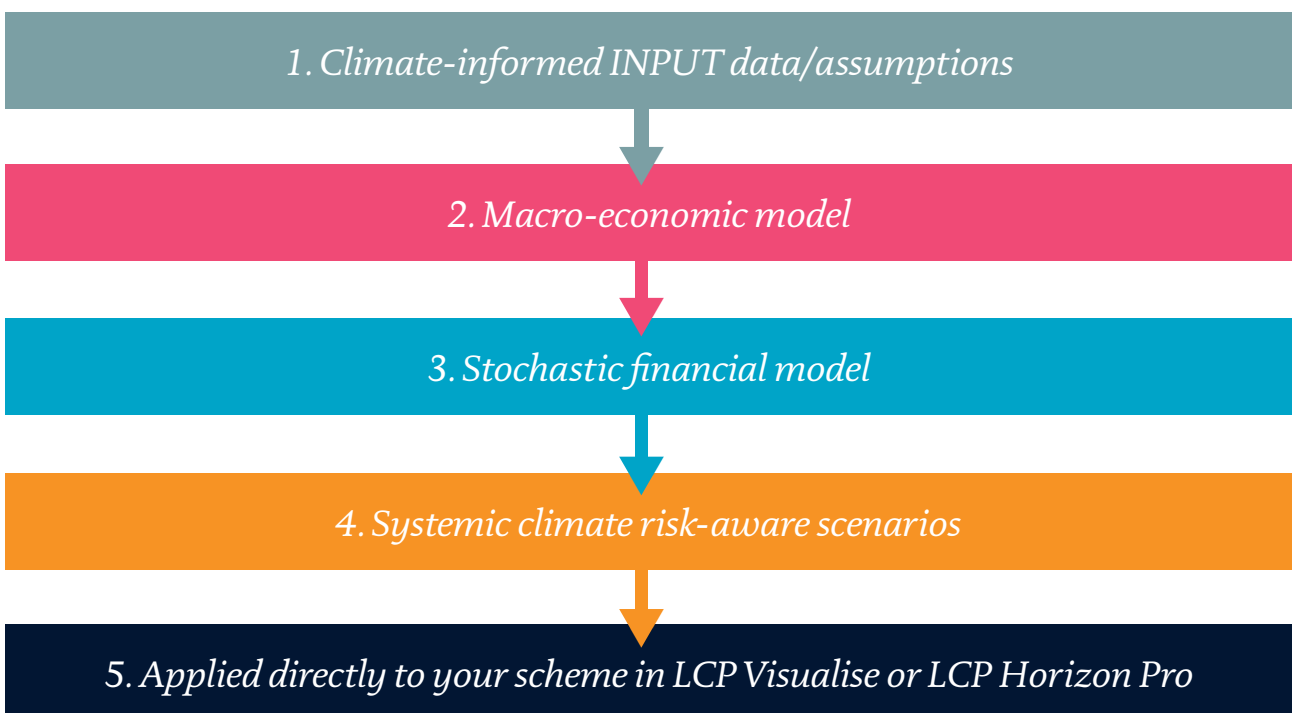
1. Climate-informed INPUT data/assumptions

2. Macro-economic model

3. Stochastic financial model

4. Systemic climate risk-aware scenarios

5. Applied directly to your scheme in LCP Visualise or LCP Horizon Pro